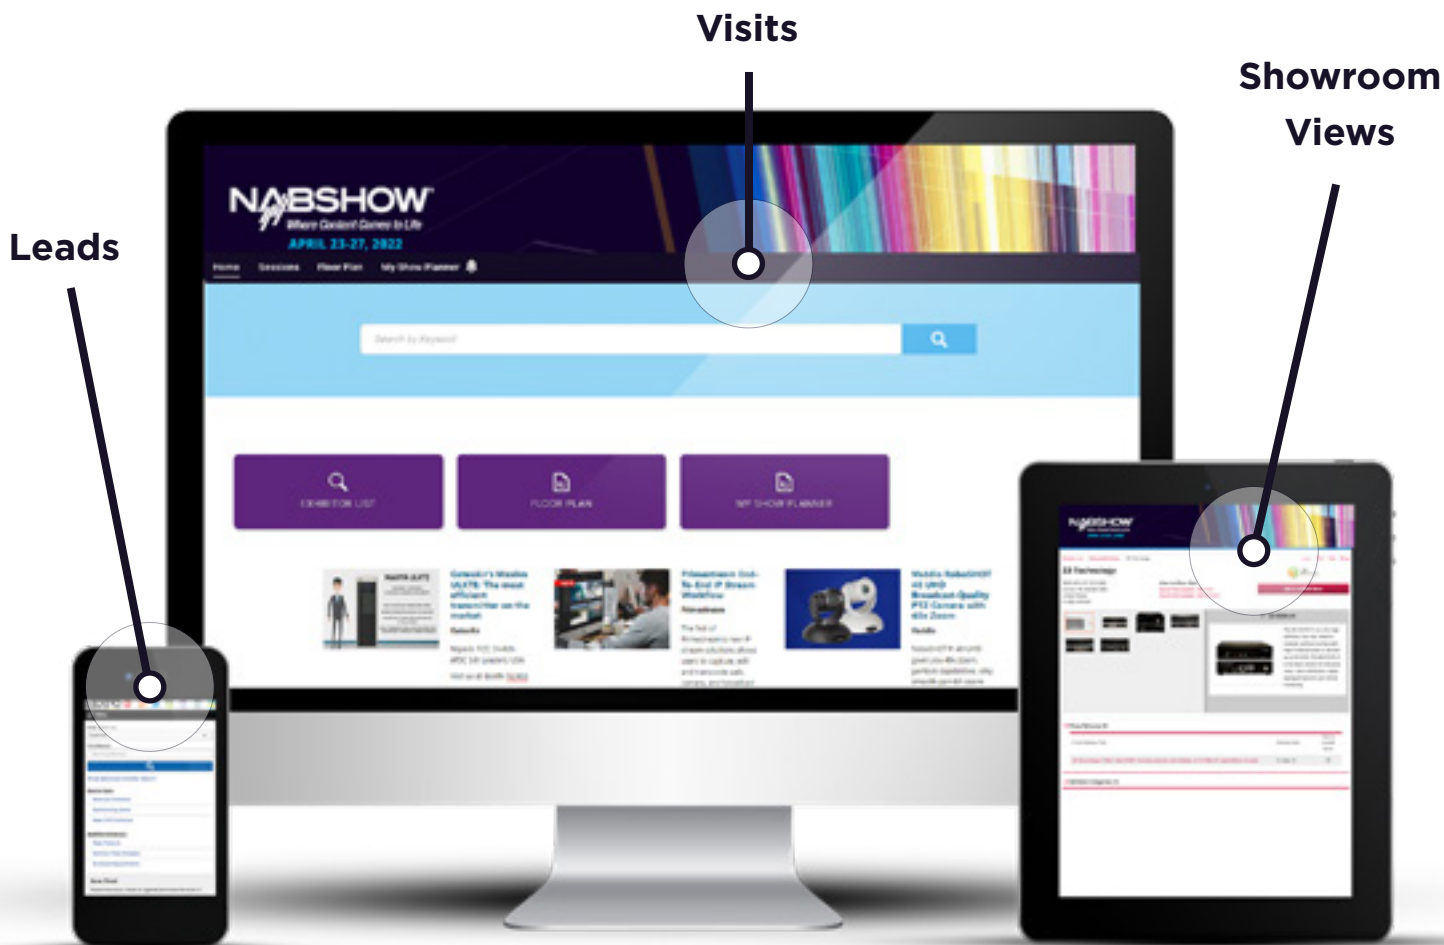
Visits

Showroom Views

Leads

NABSHOW
Where Content Comes to Life
APRIL 23-27, 2022

Home Sessions Floor Plan My Show Planner

Search by Keyword

EXHIBITOR LIST

FLOOR PLAN

MY SHOW PLANNER

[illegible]

NABSHOW